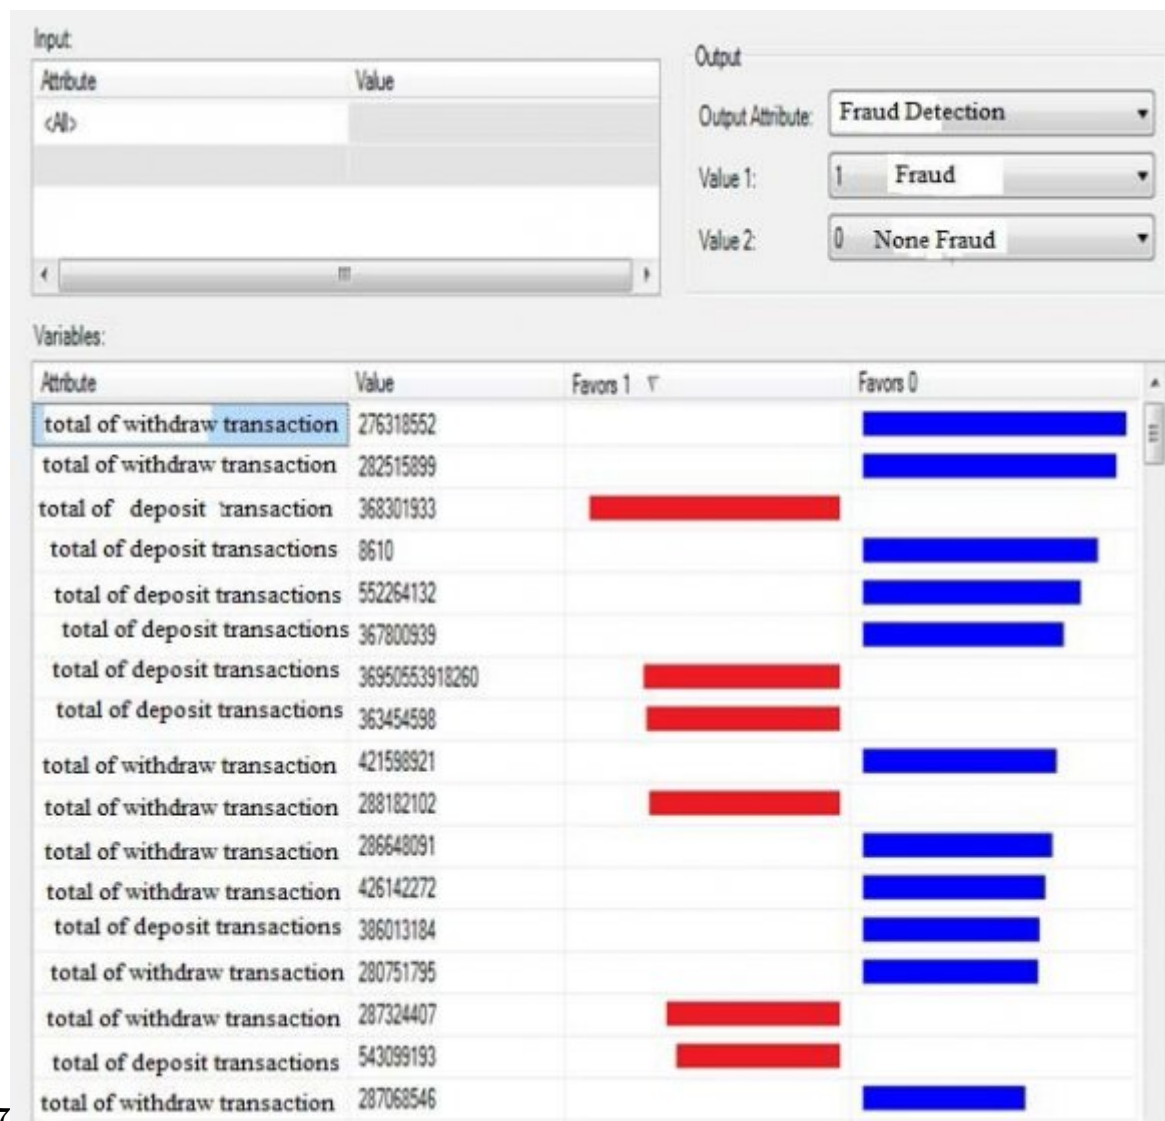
Input:

| Attribute | Value |
|---|---|
| <All> | |

Output

Output Attribute: Fraud Detection

Value 1: 1 Fraud

Value 2: 0 None Fraud

Variables:

| Attribute | Value | Favors 1 | Favors 0 |
|---|---|---|---|
| total of withdraw transaction | 276318552 | | |
| total of withdraw transaction | 282515899 | | |
| total of deposit transaction | 368301933 | | |
| total of deposit transactions | 8610 | | |
| total of deposit transactions | 552264132 | | |
| total of deposit transactions | 367800939 | | |
| total of deposit transactions | 36950553918260 | | |
| total of deposit transactions | 363454598 | | |
| total of withdraw transaction | 421598921 | | |
| total of withdraw transaction | 288182102 | | |
| total of withdraw transaction | 286648091 | | |
| total of withdraw transaction | 426142272 | | |
| total of deposit transactions | 386013184 | | |
| total of withdraw transaction | 280751795 | | |
| total of withdraw transaction | 287324407 | | |
| total of deposit transactions | 543099193 | | |
| total of withdraw transaction | 287068546 | | |

7